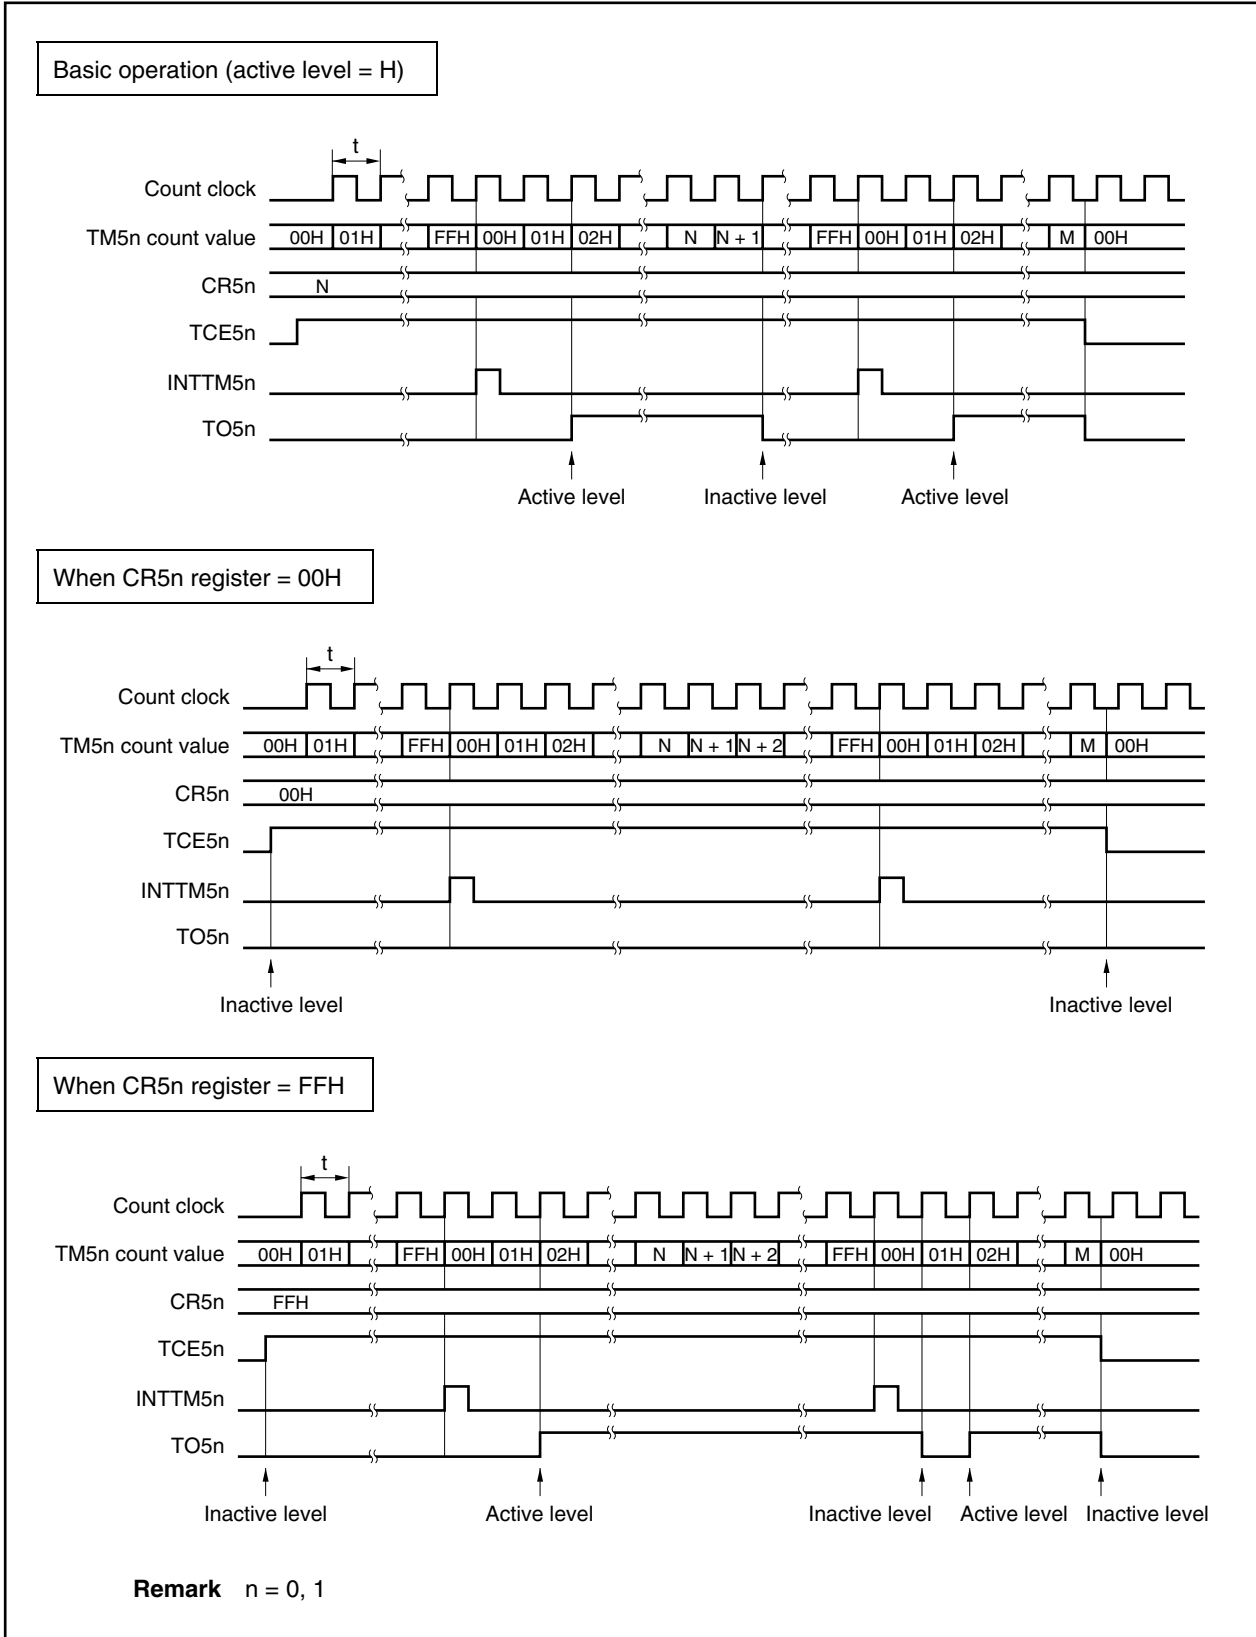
Basic operation (active level = H)

t

Count clock

TM5n count value 00H 01H FFH 00H 01H 02H N N + 1 FFH 00H 01H 02H M 00H

CR5n N

TCE5n

INTTM5n

TO5n

Active level Inactive level Active level

When CR5n register = 00H

t

Count clock

TM5n count value 00H 01H FFH 00H 01H 02H N N + 1 N + 2 FFH 00H 01H 02H M 00H

CR5n 00H

TCE5n

INTTM5n

TO5n

Inactive level Inactive level

When CR5n register = FFH

t

Count clock

TM5n count value 00H 01H FFH 00H 01H 02H N N + 1 N + 2 FFH 00H 01H 02H M 00H

CR5n FFH

TCE5n

INTTM5n

TO5n

Inactive level Active level Inactive level Active level Inactive level

**Remark** n = 0, 1